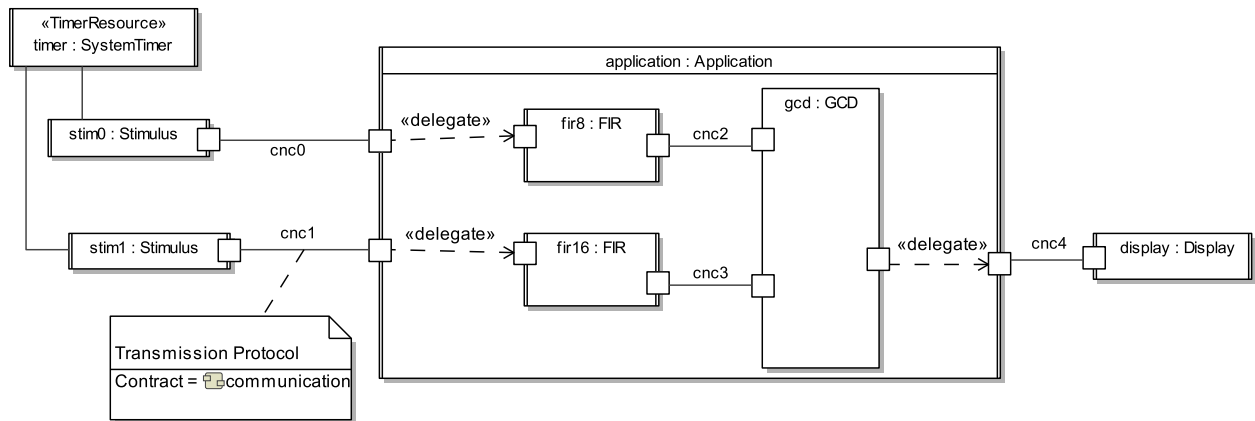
«TimerResource»
timer : SystemTimer

application : Application

stim0 : Stimulus

cnc0

«delegate»

fir8 : FIR

cnc2

gcd : GCD

stim1 : Stimulus

cnc1

«delegate»

fir16 : FIR

cnc3

«delegate»

cnc4

display : Display

Transmission Protocol

Contract = communication